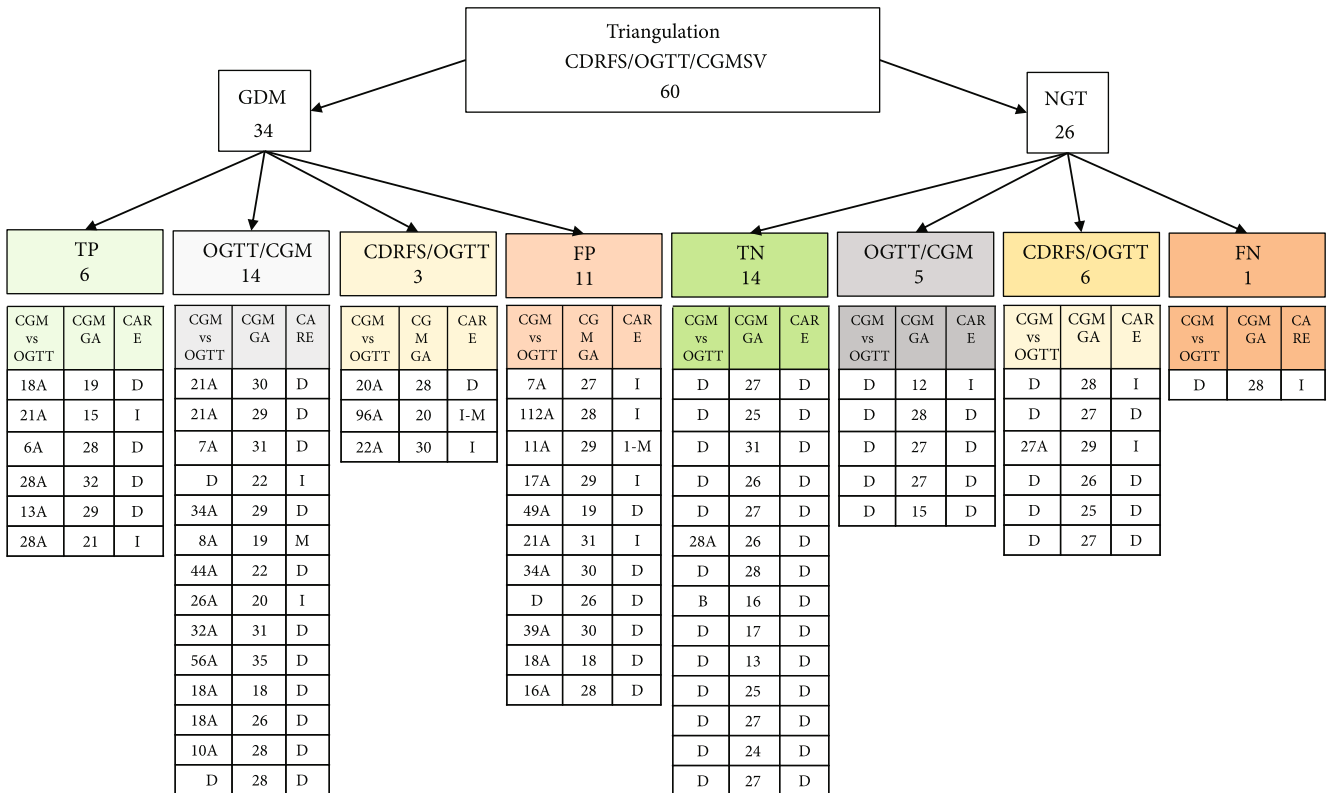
Triangulation
CDRFS/OGTT/CGMSV
60

GDM
34

NGT
26

TP
6

| CGM vs OGTT | CGM GA | CARE |
|---|---|---|
| 18A | 19 | D |
| 21A | 15 | I |
| 6A | 28 | D |
| 28A | 32 | D |
| 13A | 29 | D |
| 28A | 21 | I |

OGTT/CGM
14

| CGM vs OGTT | CGM GA | CARE |
|---|---|---|
| 21A | 30 | D |
| 21A | 29 | D |
| 7A | 31 | D |
| D | 22 | I |
| 34A | 29 | D |
| 8A | 19 | M |
| 44A | 22 | D |
| 26A | 20 | I |
| 32A | 31 | D |
| 56A | 35 | D |
| 18A | 18 | D |
| 18A | 26 | D |
| 10A | 28 | D |
| D | 28 | D |

CDRFS/OGTT
3

| CGM vs OGTT | CGM GA | CARE |
|---|---|---|
| 20A | 28 | D |
| 96A | 20 | I-M |
| 22A | 30 | I |

FP
11

| CGM vs OGTT | CGM GA | CARE |
|---|---|---|
| 7A | 27 | I |
| 112A | 28 | I |
| 11A | 29 | 1-M |
| 17A | 29 | I |
| 49A | 19 | D |
| 21A | 31 | I |
| 34A | 30 | D |
| D | 26 | D |
| 39A | 30 | D |
| 18A | 18 | D |
| 16A | 28 | D |

TN
14

| CGM vs OGTT | CGM GA | CARE |
|---|---|---|
| D | 27 | D |
| D | 25 | D |
| D | 31 | D |
| D | 26 | D |
| D | 27 | D |
| 28A | 26 | D |
| D | 28 | D |
| B | 16 | D |
| D | 17 | D |
| D | 13 | D |
| D | 25 | D |
| D | 27 | D |
| D | 24 | D |
| D | 27 | D |

OGTT/CGM
5

| CGM vs OGTT | CGM GA | CARE |
|---|---|---|
| D | 12 | I |
| D | 28 | D |
| D | 27 | D |
| D | 27 | D |
| D | 15 | D |

CDRFS/OGTT
6

| CGM vs OGTT | CGM GA | CARE |
|---|---|---|
| D | 28 | I |
| D | 27 | D |
| 27A | 29 | I |
| D | 26 | D |
| D | 25 | D |
| D | 27 | D |

FN
1

| CGM vs OGTT | CGM GA | CARE |
|---|---|---|
| D | 28 | I |